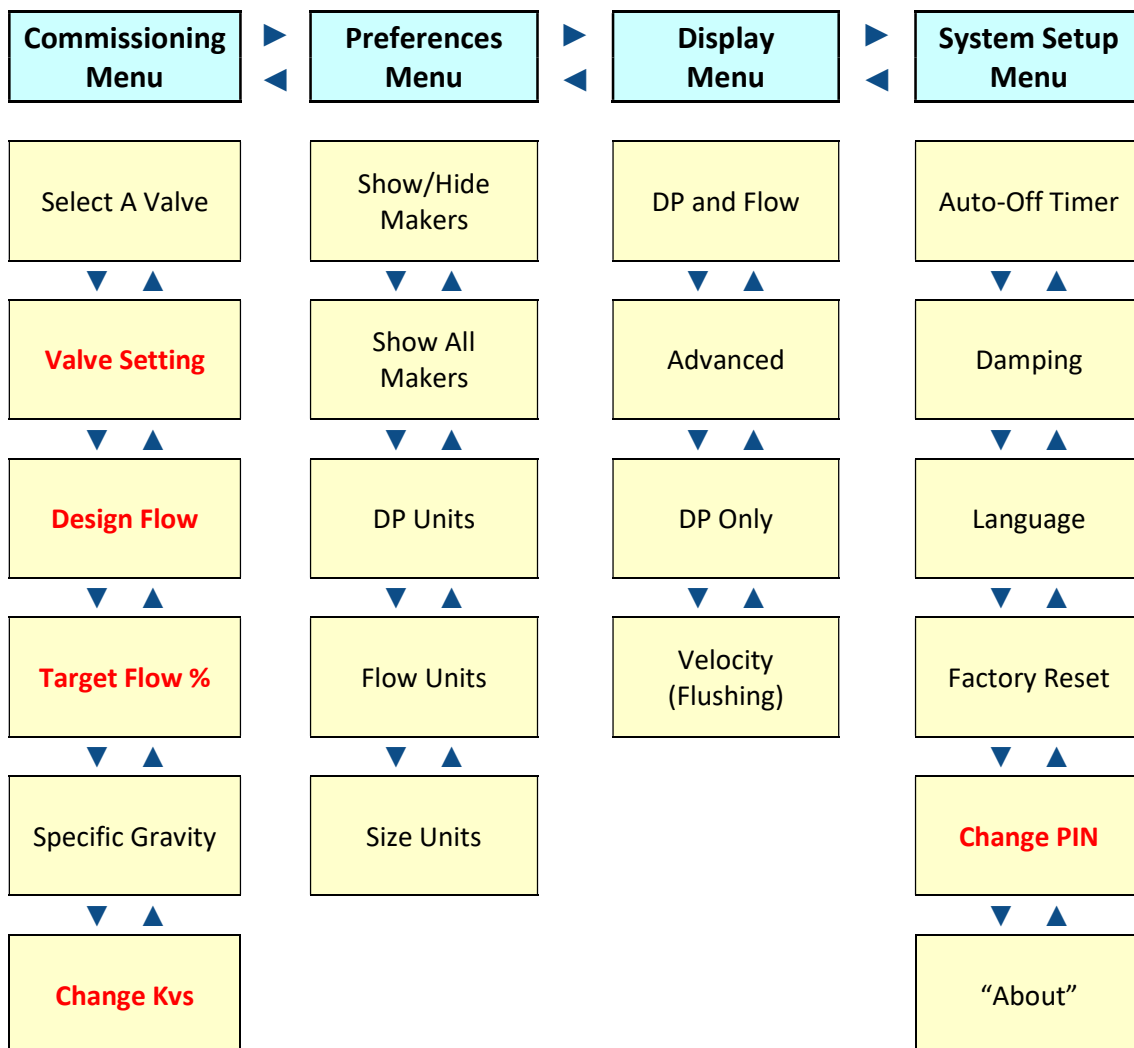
Commissioning Menu

Select A Valve

Valve Setting

Design Flow

Target Flow %

Specific Gravity

Change Kvs

Preferences Menu

Show/Hide Makers

Show All Makers

DP Units

Flow Units

Size Units

Display Menu

DP and Flow

Advanced

DP Only

Velocity (Flushing)

System Setup Menu

Auto-Off Timer

Damping

Language

Factory Reset

Change PIN

“About”